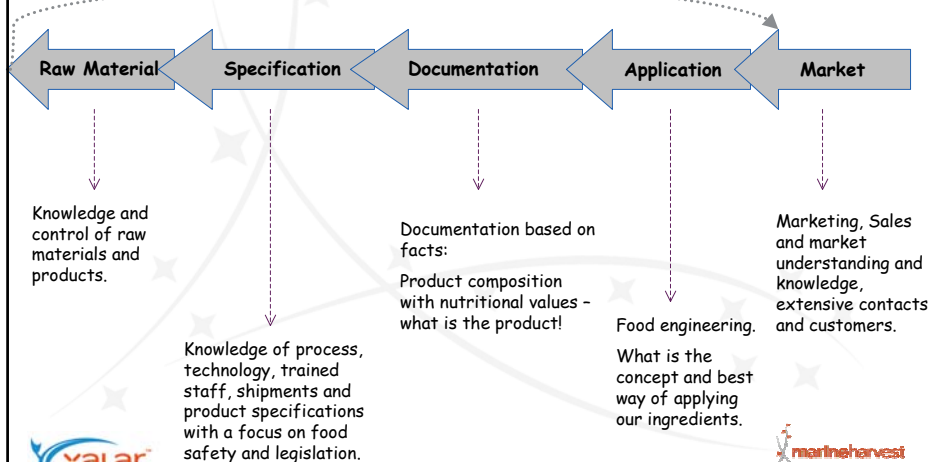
Raw Material

Specification

Documentation

Application

Market

Knowledge and control of raw materials and products.

Knowledge of process, technology, trained staff, shipments and product specifications with a focus on food safety and legislation.

Documentation based on facts:

Product composition with nutritional values – what is the product!

Food engineering.

What is the concept and best way of applying our ingredients.

Marketing, Sales and market understanding and knowledge, extensive contacts and customers.

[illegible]

marineharvest